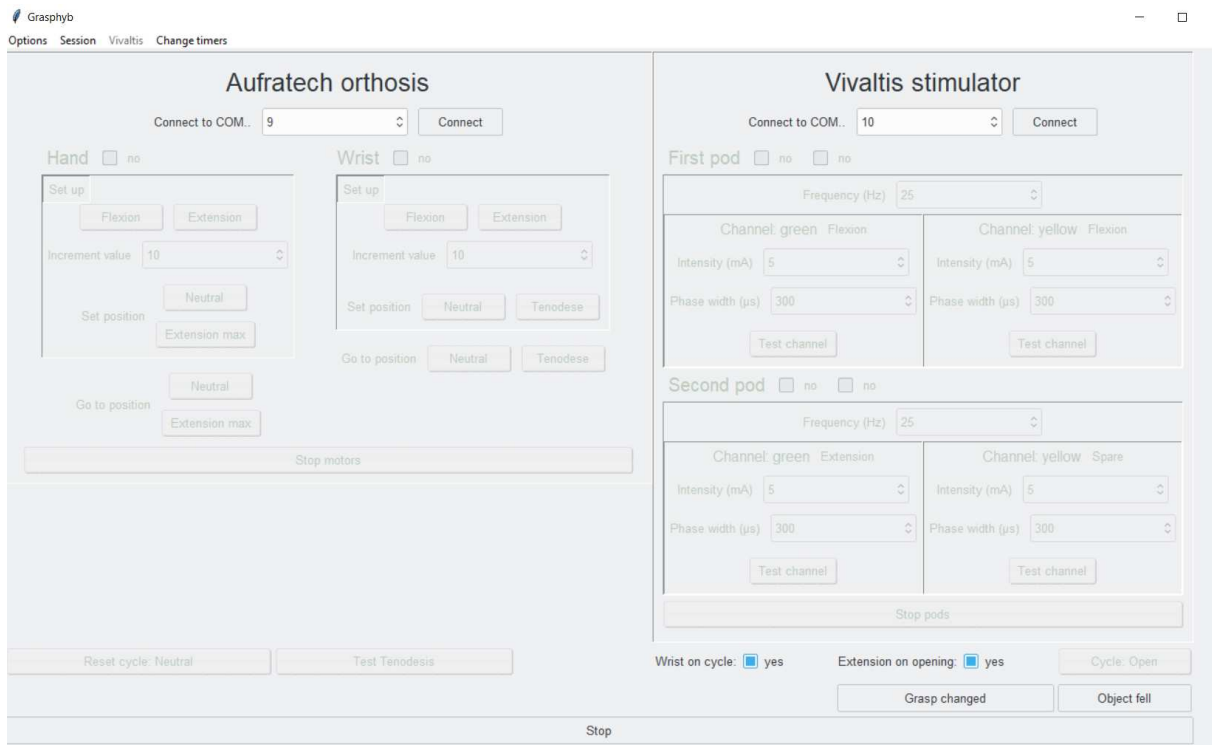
Grasphyb

Options Session Vivaltis Change timers

Aufratech orthosis

Connect to COM.. 9 Connect

Hand no

Set up

Flexion Extension

Increment value 10

Set position Neutral Extension max

Go to position Neutral Extension max

Wrist no

Set up

Flexion Extension

Increment value 10

Set position Neutral Tenodese

Go to position Neutral Tenodese

Stop motors

Vivaltis stimulator

Connect to COM.. 10 Connect

First pod no no

Frequency (Hz) 25

Channel: green Flexion

Intensity (mA) 5

Phase width (µs) 300

Test channel

Channel: yellow Flexion

Intensity (mA) 5

Phase width (µs) 300

Test channel

Second pod no no

Frequency (Hz) 25

Channel: green Extension

Intensity (mA) 5

Phase width (µs) 300

Test channel

Channel: yellow Spare

Intensity (mA) 5

Phase width (µs) 300

Test channel

Stop pods

Reset cycle: Neutral Test Tenodesis

Wrist on cycle: yes Extension on opening: yes Cycle: Open

Grasp changed Object fell

Stop